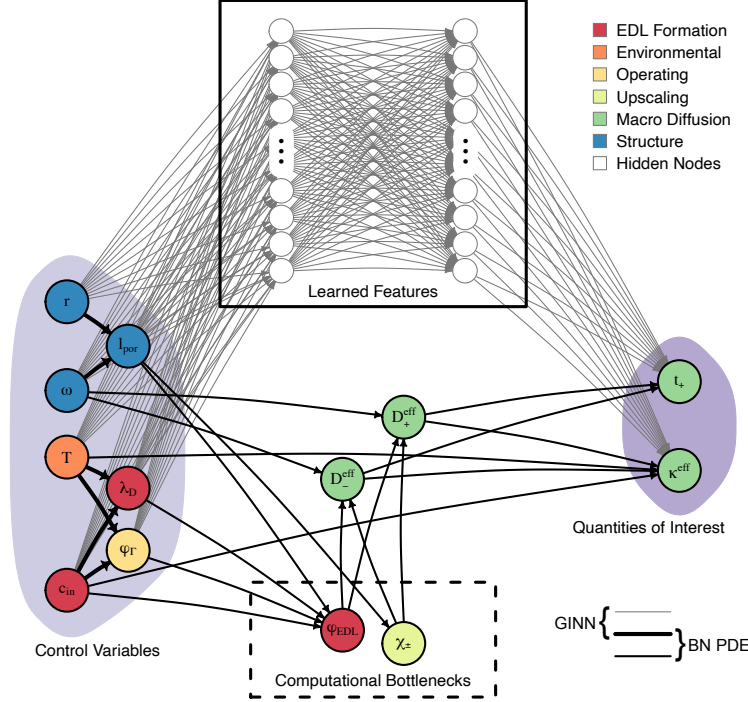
EDL Formation
Environmental
Operating
Upscaling
Macro Diffusion
Structure
Hidden Nodes

Learned Features

r
$l_{por}$
ω
T
$\lambda_D$
$\varphi_\Gamma$
$c_{in}$

Control Variables

$D^{eff}_{+}$
$D^{eff}_{-}$
$\varphi_{EDL}$
$\chi_{\pm}$

Computational Bottlenecks

$t_+$
$\kappa^{eff}$

Quantities of Interest

GINN
BN PDE